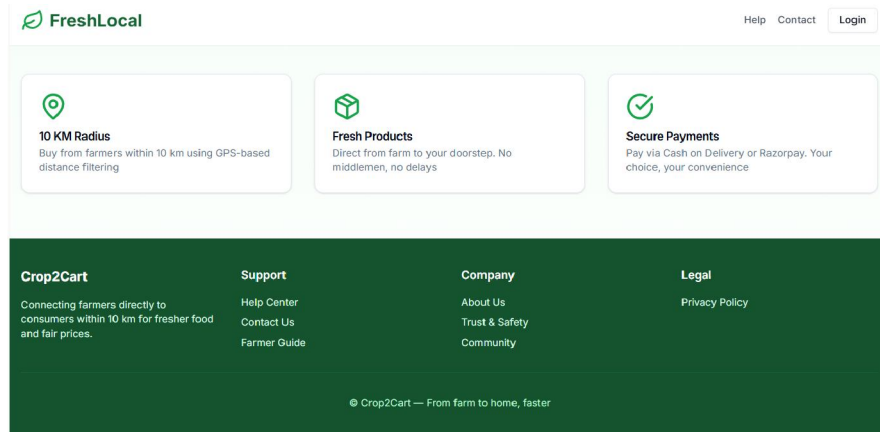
FreshLocal

Help Contact Login

10 KM Radius
Buy from farmers within 10 km using GPS-based distance filtering

Fresh Products
Direct from farm to your doorstep. No middlemen, no delays

Secure Payments
Pay via Cash on Delivery or Razorpay. Your choice, your convenience

Crop2Cart
Connecting farmers directly to consumers within 10 km for fresher food and fair prices.

Support
Help Center
Contact Us
Farmer Guide

Company
About Us
Trust & Safety
Community

Legal
Privacy Policy

© Crop2Cart — From farm to home, faster